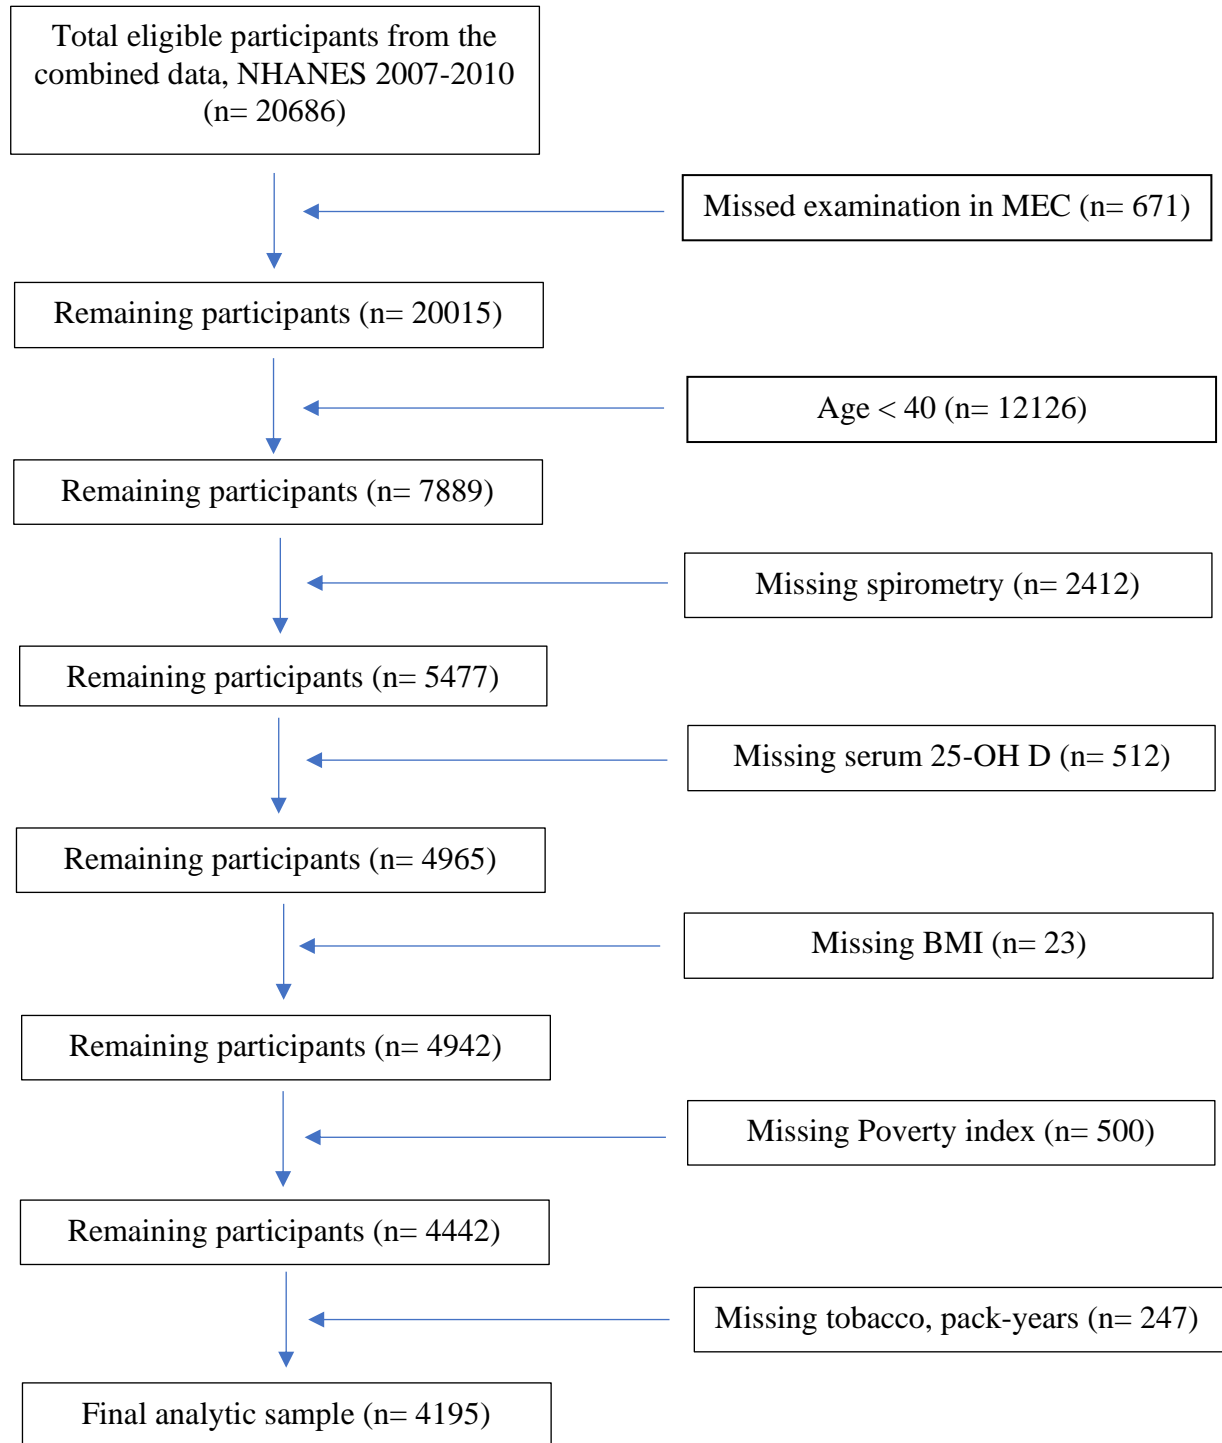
Total eligible participants from the combined data, NHANES 2007-2010 (n= 20686)

Missed examination in MEC (n= 671)

Remaining participants (n= 20015)

Age < 40 (n= 12126)

Remaining participants (n= 7889)

Missing spirometry (n= 2412)

Remaining participants (n= 5477)

Missing serum 25-OH D (n= 512)

Remaining participants (n= 4965)

Missing BMI (n= 23)

Remaining participants (n= 4942)

Missing Poverty index (n= 500)

Remaining participants (n= 4442)

Missing tobacco, pack-years (n= 247)

Final analytic sample (n= 4195)